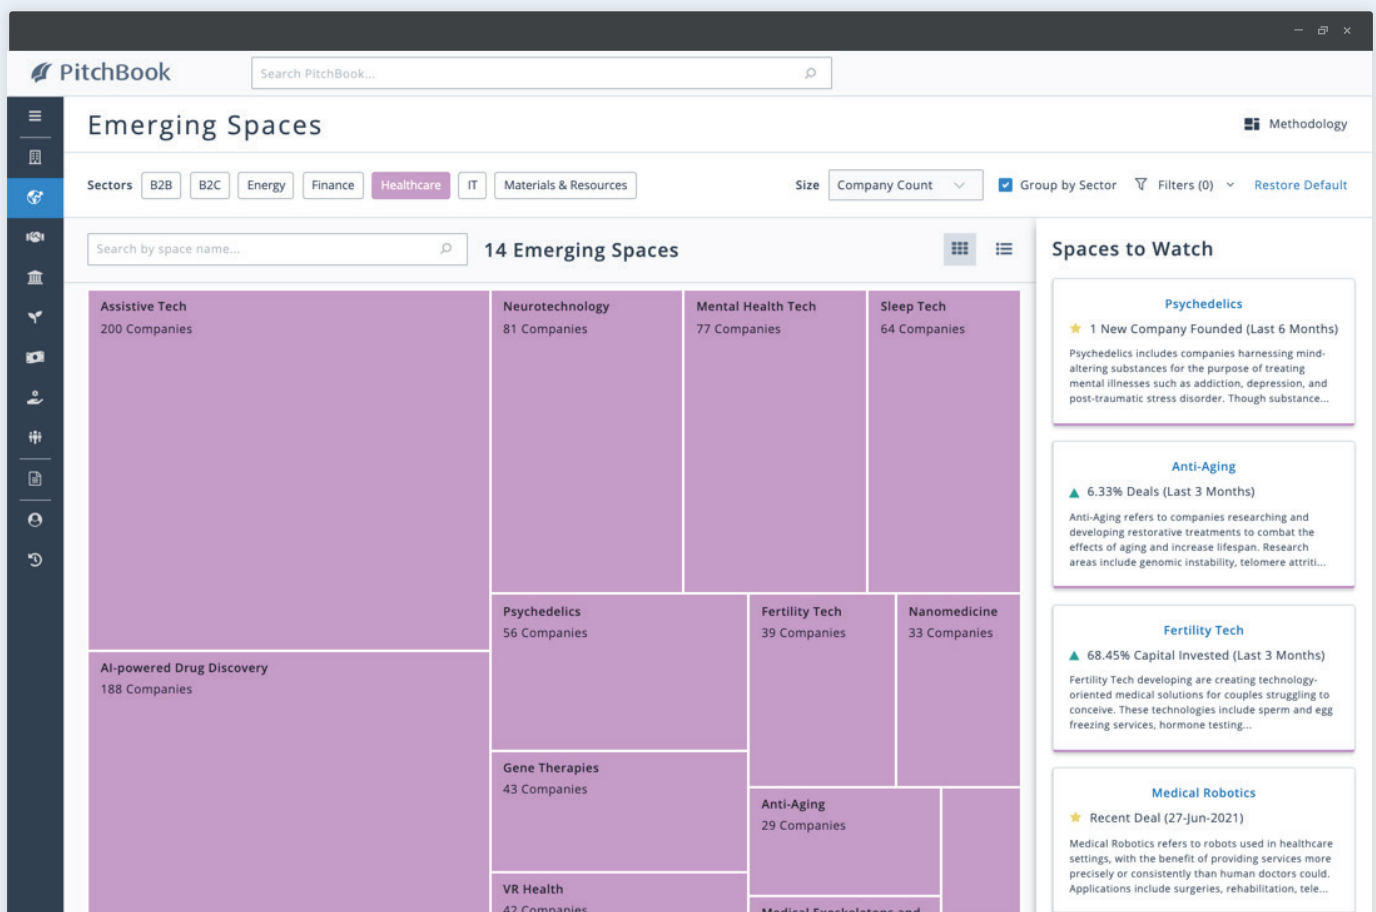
PitchBook

Search PitchBook...

Emerging Spaces

Methodology

Sectors B2B B2C Energy Finance Healthcare IT Materials & Resources

Size Company Count

Group by Sector Filters (0) Restore Default

Search by space name...

14 Emerging Spaces

Assistive Tech
200 Companies

Neurotechnology
81 Companies

Mental Health Tech
77 Companies

Sleep Tech
64 Companies

Psychedelics
56 Companies

Fertility Tech
39 Companies

Nanomedicine
33 Companies

AI-powered Drug Discovery
188 Companies

Gene Therapies
43 Companies

Anti-Aging
29 Companies

VR Health
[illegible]

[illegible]

Spaces to Watch

Psychedelics
1 New Company Founded (Last 6 Months)
Psychedelics includes companies harnessing mind-altering substances for the purpose of treating mental illnesses such as addiction, depression, and post-traumatic stress disorder. Though substance...

Anti-Aging
6.33% Deals (Last 3 Months)
Anti-Aging refers to companies researching and developing restorative treatments to combat the effects of aging and increase lifespan. Research areas include genomic instability, telomere attriti...

Fertility Tech
68.45% Capital Invested (Last 3 Months)
Fertility Tech developing are creating technology-oriented medical solutions for couples struggling to conceive. These technologies include sperm and egg freezing services, hormone testing...

Medical Robotics
Recent Deal (27-Jun-2021)
Medical Robotics refers to robots used in healthcare settings, with the benefit of providing services more precisely or consistently than human doctors could. Applications include surgeries, rehabilitation, tele...